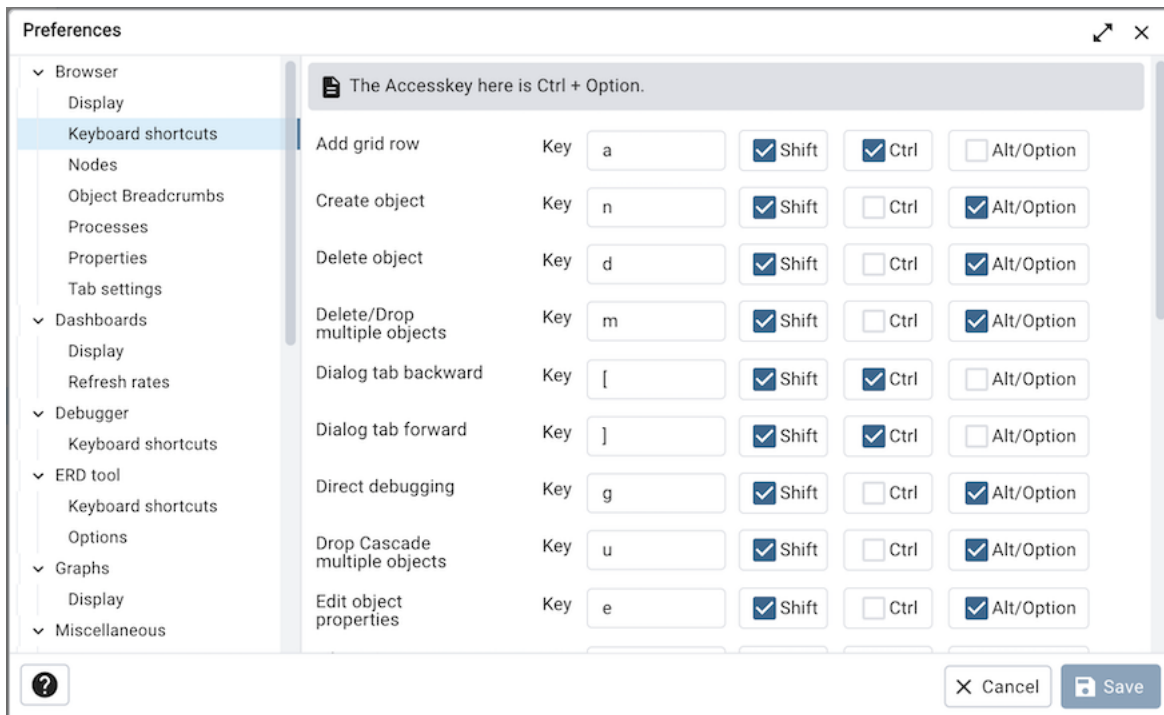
Preferences

Browser
Display
Keyboard shortcuts
Nodes
Object Breadcrumbs
Processes
Properties
Tab settings
Dashboards
Display
Refresh rates
Debugger
Keyboard shortcuts
ERD tool
Keyboard shortcuts
Options
Graphs
Display
Miscellaneous

The Accesskey here is Ctrl + Option.

| | | | | | |
|---|---|---|---|---|---|
| Add grid row | Key | a | Shift | Ctrl | Alt/Option |
| Create object | Key | n | Shift | Ctrl | Alt/Option |
| Delete object | Key | d | Shift | Ctrl | Alt/Option |
| Delete/Drop multiple objects | Key | m | Shift | Ctrl | Alt/Option |
| Dialog tab backward | Key | [ | Shift | Ctrl | Alt/Option |
| Dialog tab forward | Key | ] | Shift | Ctrl | Alt/Option |
| Direct debugging | Key | g | Shift | Ctrl | Alt/Option |
| Drop Cascade multiple objects | Key | u | Shift | Ctrl | Alt/Option |
| Edit object properties | Key | e | Shift | Ctrl | Alt/Option |

Cancel
Save